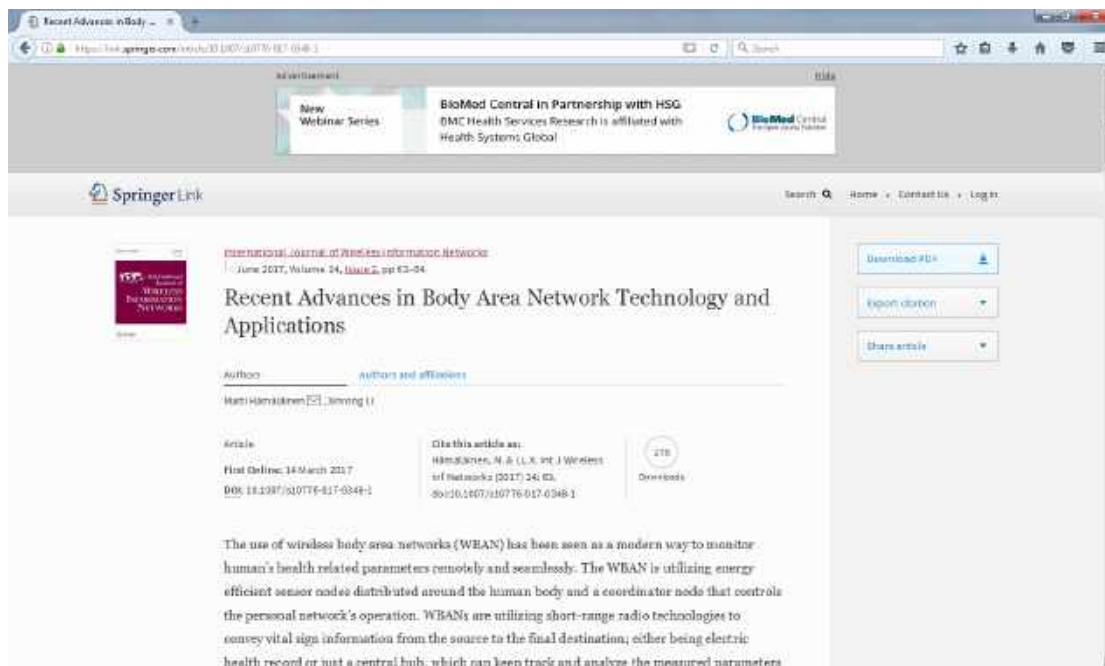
Recent Advances in Body ... ×

https://link.springer.com/article/10.1007/s10776-017-0348-1

Search

Advertisement

Hide

New Webinar Series

BioMed Central in Partnership with HSG

BMC Health Services Research is affiliated with Health Systems Global

BioMed Central

Springer Link

Search

Home · Contact Us · Log in

International Journal of Wireless Information Networks

June 2017, Volume 24, Issue 2, pp 63–64

Recent Advances in Body Area Network Technology and Applications

Authors

Authors and affiliations

Matti Hämäläinen, Xinrong Li

Article

First Online: 14 March 2017

DOI: 10.1007/s10776-017-0348-1

Cite this article as:

Hämäläinen, M. & Li, X. Int J Wireless Inf Networks (2017) 24: 63. doi:10.1007/s10776-017-0348-1

278

Downloads

Download PDF

Export citation

Share article

The use of wireless body area networks (WBAN) has been seen as a modern way to monitor human's health related parameters remotely and seamlessly. The WBAN is utilizing energy efficient sensor nodes distributed around the human body and a coordinator node that controls the personal network's operation. WBANs are utilizing short-range radio technologies to convey vital sign information from the source to the final destination; either being electric health record or just a central hub, which can keep track and analyze the measured parameters